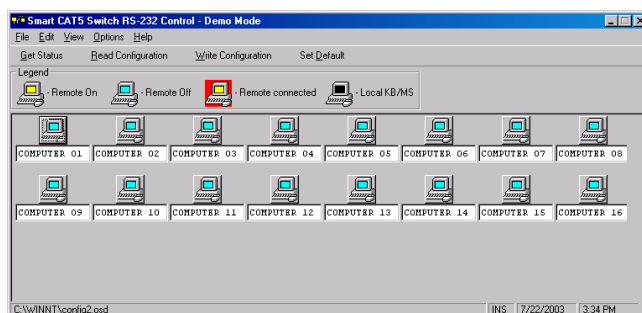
Smart CAT5 Switch RS-232 Control - Demo Mode

File Edit View Options Help

Get Status Read Configuration Write Configuration Set Default

Legend

- Remote On - Remote Off - Remote connected - Local KB/MS

COMPUTER 01 COMPUTER 02 COMPUTER 03 COMPUTER 04 COMPUTER 05 COMPUTER 06 COMPUTER 07 COMPUTER 08

COMPUTER 09 COMPUTER 10 COMPUTER 11 COMPUTER 12 COMPUTER 13 COMPUTER 14 COMPUTER 15 COMPUTER 16

C:\WINNT\config2.osd INS 7/22/2003 3:34 PM